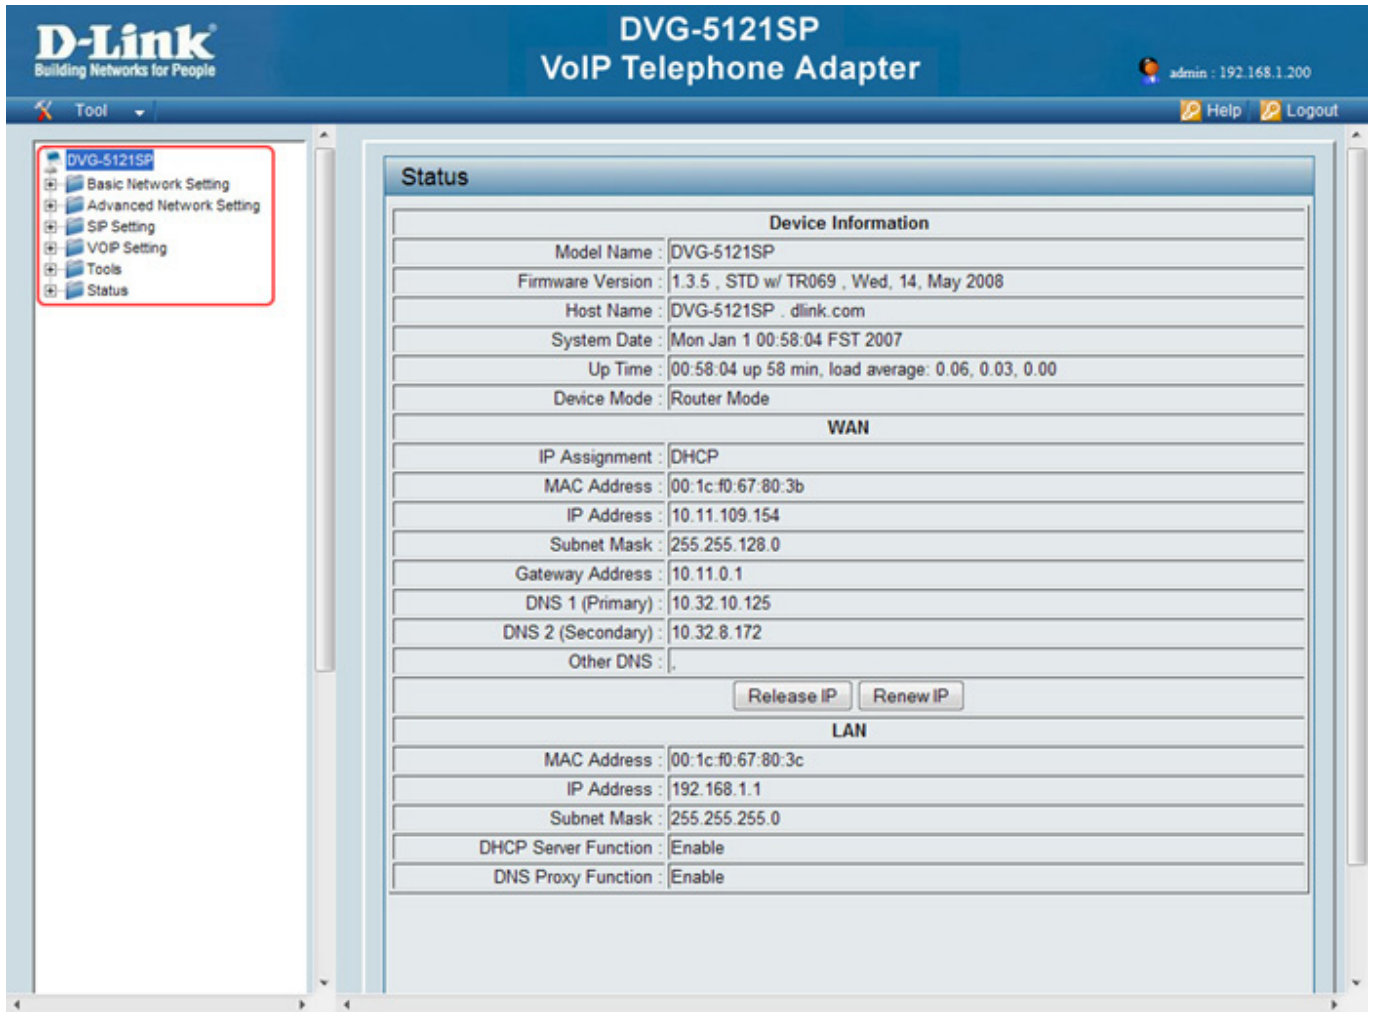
D-Link
Building Networks for People

DVG-5121SP
VoIP Telephone Adapter

admin : 192.168.1.200

Tool

Help Logout

DVG-5121SP
Basic Network Setting
Advanced Network Setting
SIP Setting
VOIP Setting
Tools
Status

Status

| Device Information | |
|---|---|
| Model Name : | DVG-5121SP |
| Firmware Version : | 1.3.5 , STD w/ TR069 , Wed, 14, May 2008 |
| Host Name : | DVG-5121SP . dlink.com |
| System Date : | Mon Jan 1 00:58:04 FST 2007 |
| Up Time : | 00:58:04 up 58 min, load average: 0.06, 0.03, 0.00 |
| Device Mode : | Router Mode |
| WAN | |
| IP Assignment : | DHCP |
| MAC Address : | 00:1c:f0:67:80:3b |
| IP Address : | 10.11.109.154 |
| Subnet Mask : | 255.255.128.0 |
| Gateway Address : | 10.11.0.1 |
| DNS 1 (Primary) : | 10.32.10.125 |
| DNS 2 (Secondary) : | 10.32.8.172 |
| Other DNS : | , |
| Release IP | Renew IP |
| LAN | |
| MAC Address : | 00:1c:f0:67:80:3c |
| IP Address : | 192.168.1.1 |
| Subnet Mask : | 255.255.255.0 |
| DHCP Server Function : | Enable |
| DNS Proxy Function : | Enable |